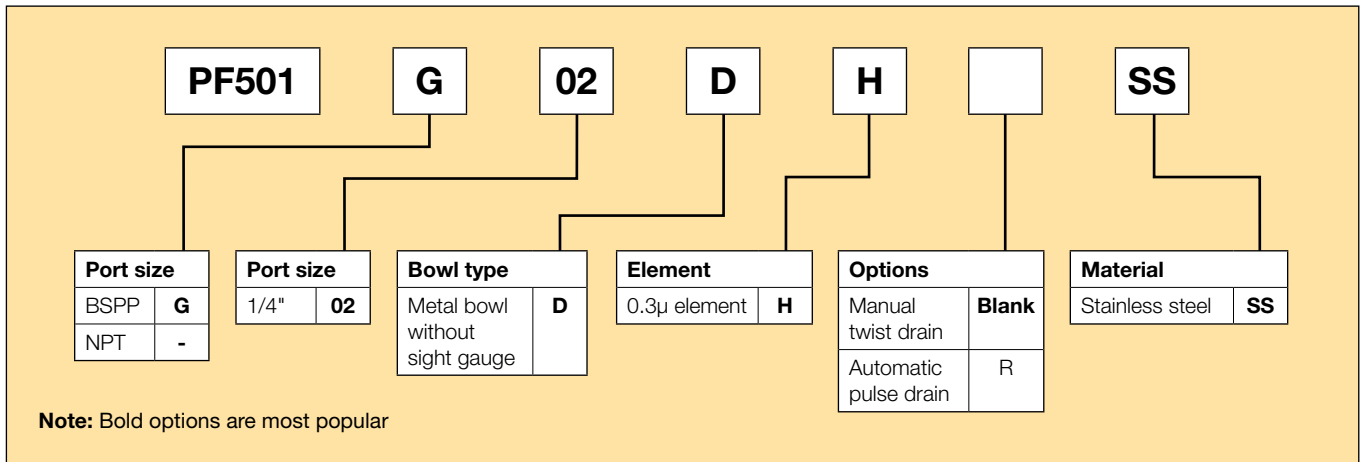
PF501 G 02 D H SS

| Port size | |
|---|---|
| BSPP | G |
| NPT | - |

| Port size | |
|---|---|
| 1/4" | 02 |

| Bowl type | |
|---|---|
| Metal bowl without sight gauge | D |

| Element | |
|---|---|
| 0.3µ element | H |

| Options | |
|---|---|
| Manual twist drain | Blank |
| Automatic pulse drain | R |

| Material | |
|---|---|
| Stainless steel | SS |

**Note:** Bold options are most popular